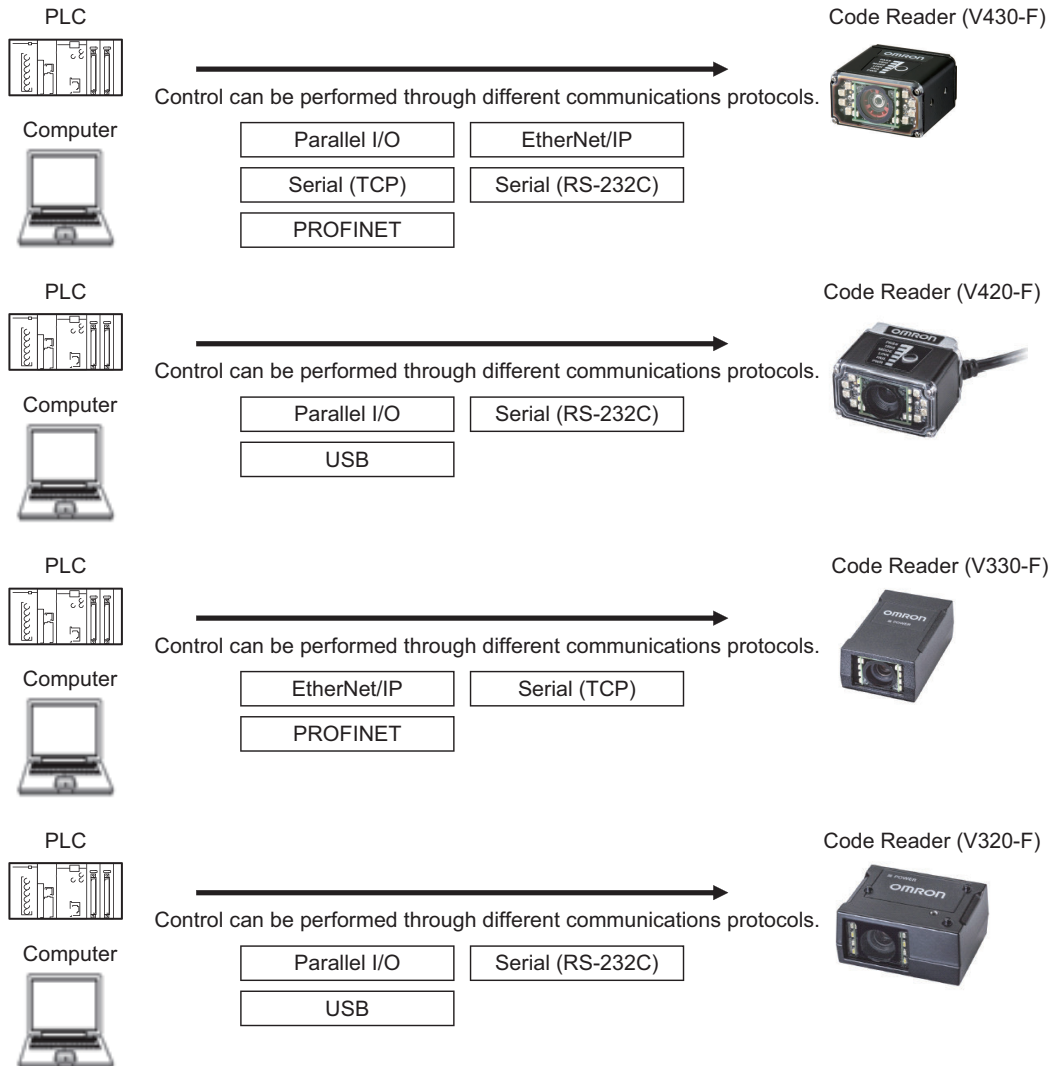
PLC

Computer

Code Reader (V430-F)

Control can be performed through different communications protocols.

Parallel I/O

EtherNet/IP

Serial (TCP)

Serial (RS-232C)

PROFINET

omron

PLC

Computer

Code Reader (V420-F)

Control can be performed through different communications protocols.

Parallel I/O

Serial (RS-232C)

USB

omron

PLC

Computer

Code Reader (V330-F)

Control can be performed through different communications protocols.

EtherNet/IP

Serial (TCP)

PROFINET

omron

PLC

Computer

Code Reader (V320-F)

Control can be performed through different communications protocols.

Parallel I/O

Serial (RS-232C)

USB

omron